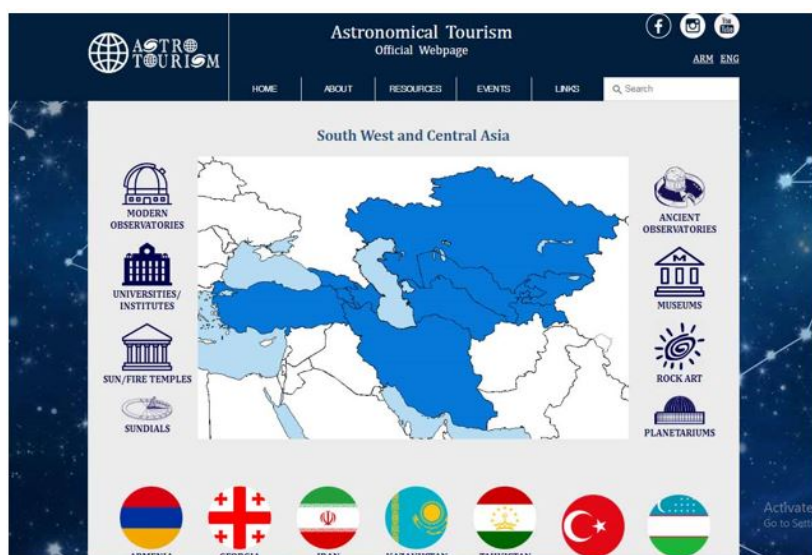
ASTRO TOURISM

Astronomical Tourism
Official Webpage

You Tube

ARM ENG

HOME ABOUT RESOURCES EVENTS LINKS Search

South West and Central Asia

MODERN OBSERVATORIES

UNIVERSITIES/ INSTITUTES

SUN/FIRE TEMPLES

SUNDIALS

ANCIENT OBSERVATORIES

MUSEUMS

ROCK ART

PLANETARIUMS

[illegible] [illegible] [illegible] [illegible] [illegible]

Activate
Go to Sett